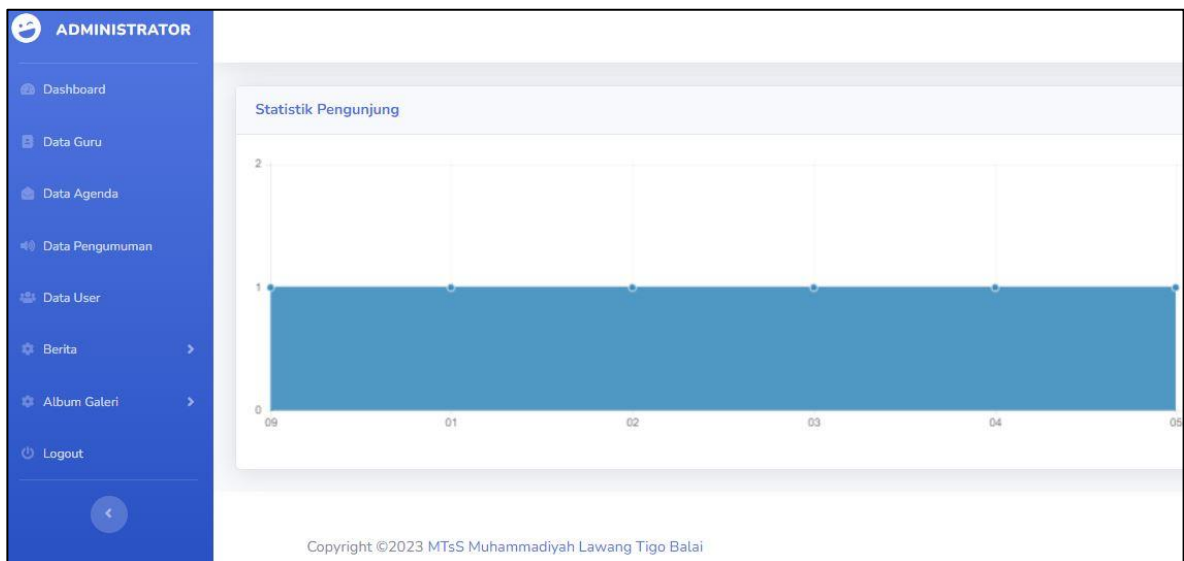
ADMINISTRATOR

Dashboard

Data Guru

Data Agenda

Data Pengumuman

Data User

Berita

Album Galeri

Logout

Statistik Pengunjung

2

1

0

09

01

02

03

04

05

Copyright ©2023 MTsS Muhammadiyah Lawang Tigo Balai